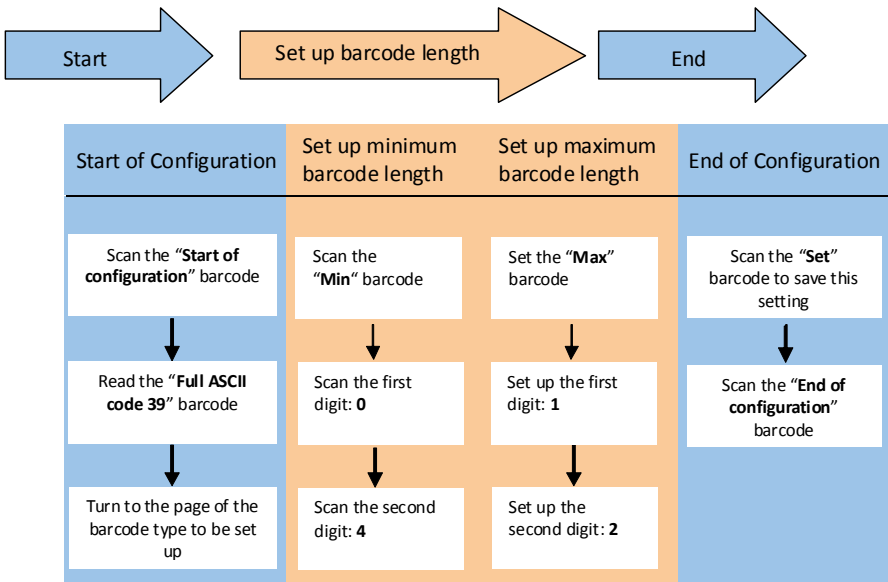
Start

Set up barcode length

End

Start of Configuration

Scan the "Start of configuration" barcode

Read the "Full ASCII code 39" barcode

Turn to the page of the barcode type to be set up

Set up minimum barcode length

Scan the "Min" barcode

Scan the first digit: 0

Scan the second digit: 4

Set up maximum barcode length

Set the "Max" barcode

Set up the first digit: 1

Set up the second digit: 2

End of Configuration

Scan the "Set" barcode to save this setting

Scan the "End of configuration" barcode